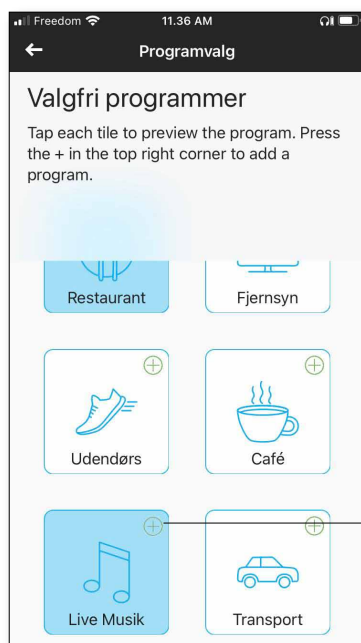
Freedom 11.36 AM

Programvalg

Valgfri programmer

Tap each tile to preview the program. Press the + in the top right corner to add a program.

Restaurant

Fjernsyn

Udendørs

Café

Live Musik

Transport